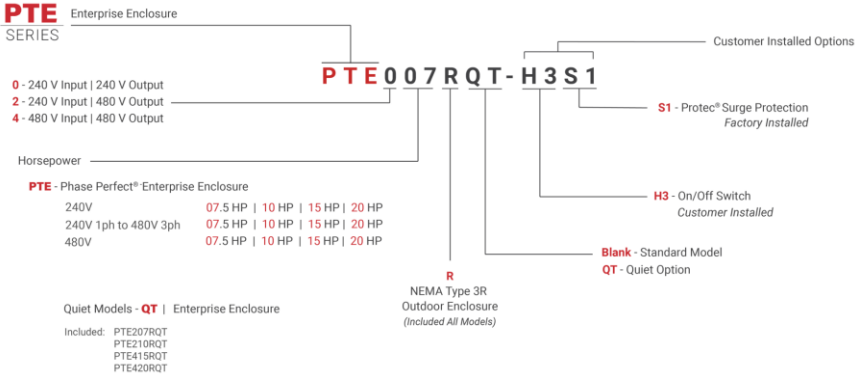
PTE
SERIES

Enterprise Enclosure

Customer Installed Options

PTE007RQT-H3S1

0 - 240 V Input | 240 V Output
2 - 240 V Input | 480 V Output
4 - 480 V Input | 480 V Output

S1 - Protec® Surge Protection
Factory Installed

Horsepower

PTE - Phase Perfect® Enterprise Enclosure

| | | | | |
|---|---|---|---|---|
| 240V | 07.5 HP | 10 HP | 15 HP | 20 HP |
| 240V 1ph to 480V 3ph | 07.5 HP | 10 HP | 15 HP | 20 HP |
| 480V | 07.5 HP | 10 HP | 15 HP | 20 HP |

H3 - On/Off Switch
Customer Installed

Blank - Standard Model
QT - Quiet Option

R
NEMA Type 3R
Outdoor Enclosure
(Included All Models)

Quiet Models - QT | Enterprise Enclosure

Included: PTE207RQT
PTE210RQT
PTE415RQT
PTE420RQT